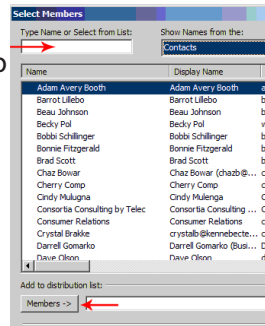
Select Members

Type Name or Select from List:

Show Names from the:

Contacts

| Name | Display Name |
|---|---|
| Adam Avery Booth | Adam Avery Booth |
| Barrot Lillebo | Barrot Lillebo |
| Beau Johnson | Beau Johnson |
| Becky Pol | Becky Pol |
| Bobbi Schillinger | Bobbi Schillinger |
| Bonnie Fitzgerald | Bonnie Fitzgerald |
| Brad Scott | Brad Scott |
| Chaz Bowar | Chaz Bowar (chazb@... |
| Cherry Comp | Cherry Comp |
| Cindy Mulugna | Cindy Mulenga |
| Consortia Consulting by Telec | Consortia Consulting ... |
| Consumer Relations | Consumer Relations |
| Crystal Brakke | crystalb@kennebecte... |
| Darrell Gomarko | Darrell Gomarko (Busi... |
| Dave Olson | Dave Olson |

Add to distribution list:

Members ->